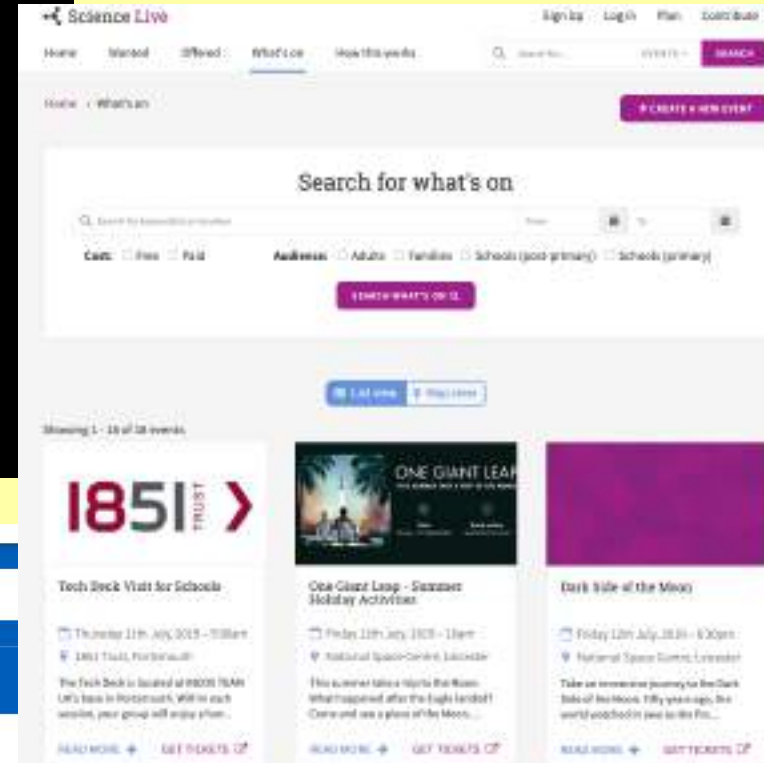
Science Live

Sign Up Log in Plan Contribute

Home Wanted Offered What's on How this works

Search for... EVENTS SEARCH

Home › What's on

+ CREATE A NEW EVENT

Search for what's on

Search for keywords or location

From To

Cost: Free Paid

Audience: Adults Families Schools (post-primary) Schools (primary)

SEARCH WHAT'S ON

List view Map view

Showing 1 - 16 of 16 events

1851 TRUST

Tech Deck Visit for Schools

Thursday 11th July 2019 - 9:00am

1851 Trust, Portsmouth

The Tech Deck is located at INEOS TEAM UK's base in Portsmouth. Will in each session, your group will enjoy a fun...

READ MORE → GET TICKETS

ONE GIANT LEAP

One Giant Leap - Summer Holiday Activities

Friday 12th July 2019 - 10am

National Space Centre, Leicester

This summer take a trip to the Moon. What happened after the Eagle landed? Come and see a piece of the Moon...

READ MORE → GET TICKETS

Dark Side of the Moon

Friday 12th July 2019 - 6:30pm

National Space Centre, Leicester

Take an immersive journey to the Dark Side of the Moon. Fifty years ago, the world watched in awe as the Fir...

READ MORE → GET TICKETS